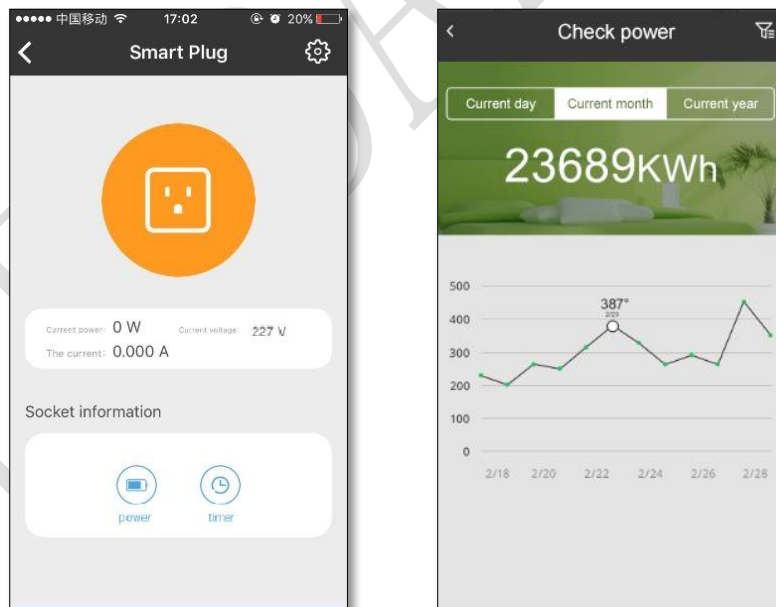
●●●●● 中国移动 17:02 20%
Smart Plug

Current power: 0 W Current voltage: 227 V
The current: 0.000 A

Socket information

power timer

Check power

Current day Current month Current year

23689KWh

500
400
300
200
100
0

387°
2/23

2/18 2/20 2/22 2/24 2/26 2/28